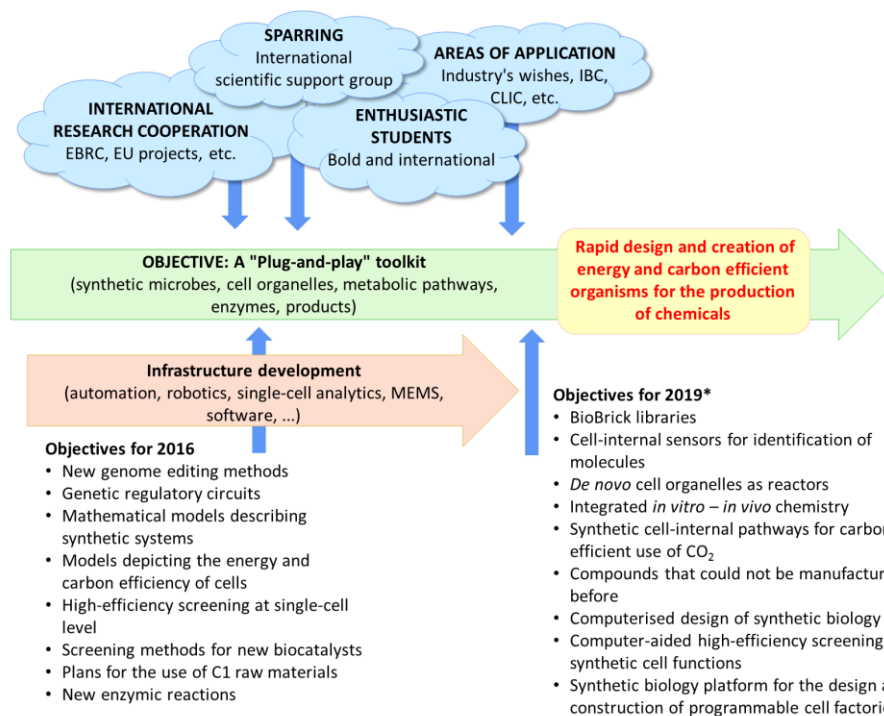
SPARRING
International scientific support group

AREAS OF APPLICATION
Industry's wishes, IBC, CLIC, etc.

INTERNATIONAL RESEARCH COOPERATION
EBRC, EU projects, etc.

ENTHUSIASTIC STUDENTS
Bold and international

OBJECTIVE: A "Plug-and-play" toolkit
(synthetic microbes, cell organelles, metabolic pathways, enzymes, products)

Rapid design and creation of energy and carbon efficient organisms for the production of chemicals

Infrastructure development
(automation, robotics, single-cell analytics, MEMS, software, ...)

Objectives for 2016
• New genome editing methods
• Genetic regulatory circuits
• Mathematical models describing synthetic systems
• Models depicting the energy and carbon efficiency of cells
• High-efficiency screening at single-cell level
• Screening methods for new biocatalysts
• Plans for the use of C1 raw materials
• New enzymic reactions

Objectives for 2019*
• BioBrick libraries
• Cell-internal sensors for identification of molecules
• *De novo* cell organelles as reactors
• Integrated *in vitro – in vivo* chemistry
• Synthetic cell-internal pathways for carbon efficient use of $CO_2$
• Compounds that could not be manufactur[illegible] before
• Computerised design of synthetic biology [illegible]
• Computer-aided high-efficiency screening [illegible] synthetic cell functions
• Synthetic biology platform for the design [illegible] construction of programmable cell factori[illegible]